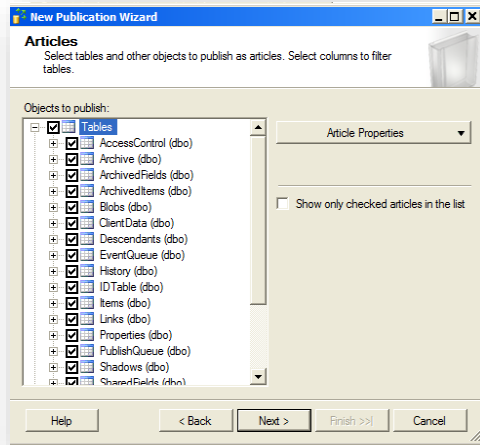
New Publication Wizard

Articles
Select tables and other objects to publish as articles. Select columns to filter tables.

Objects to publish:

Tables
AccessControl (dbo)
Archive (dbo)
ArchivedFields (dbo)
ArchivedItems (dbo)
Blobs (dbo)
ClientData (dbo)
Descendants (dbo)
EventQueue (dbo)
History (dbo)
IDTable (dbo)
Items (dbo)
Links (dbo)
Properties (dbo)
PublishQueue (dbo)
Shadows (dbo)
SharedFields (dbo)

Article Properties

Show only checked articles in the list

Help
< Back
Next >
Finish >>|
Cancel